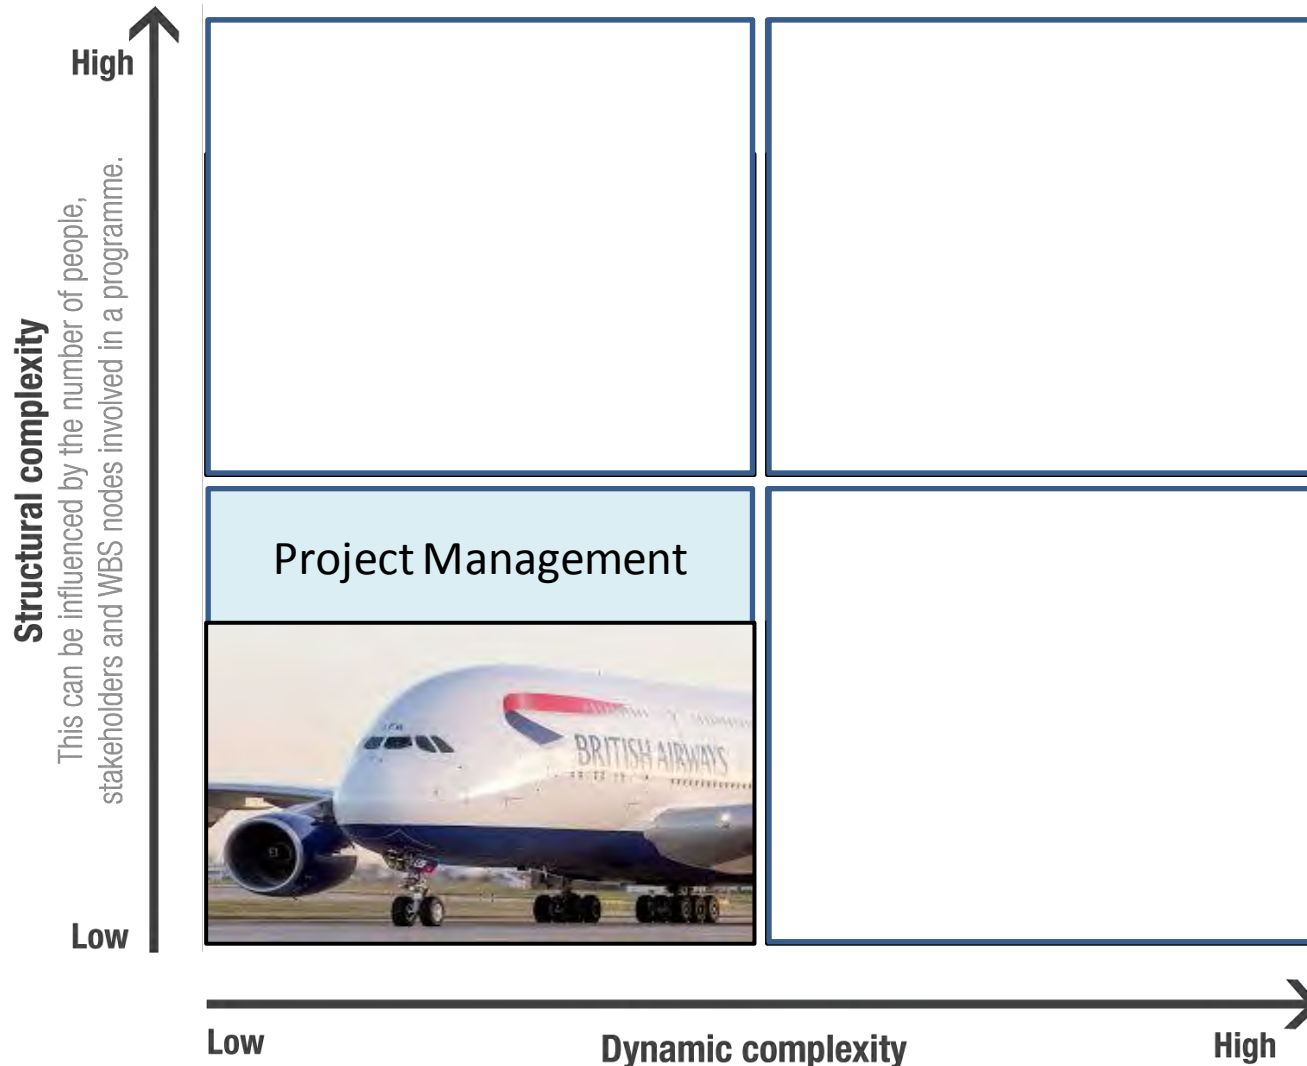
High

Structural complexity

This can be influenced by the number of people, stakeholders and WBS nodes involved in a programme.

Low

Project Management

BRITISH AIRWAYS

Low

Dynamic complexity

High